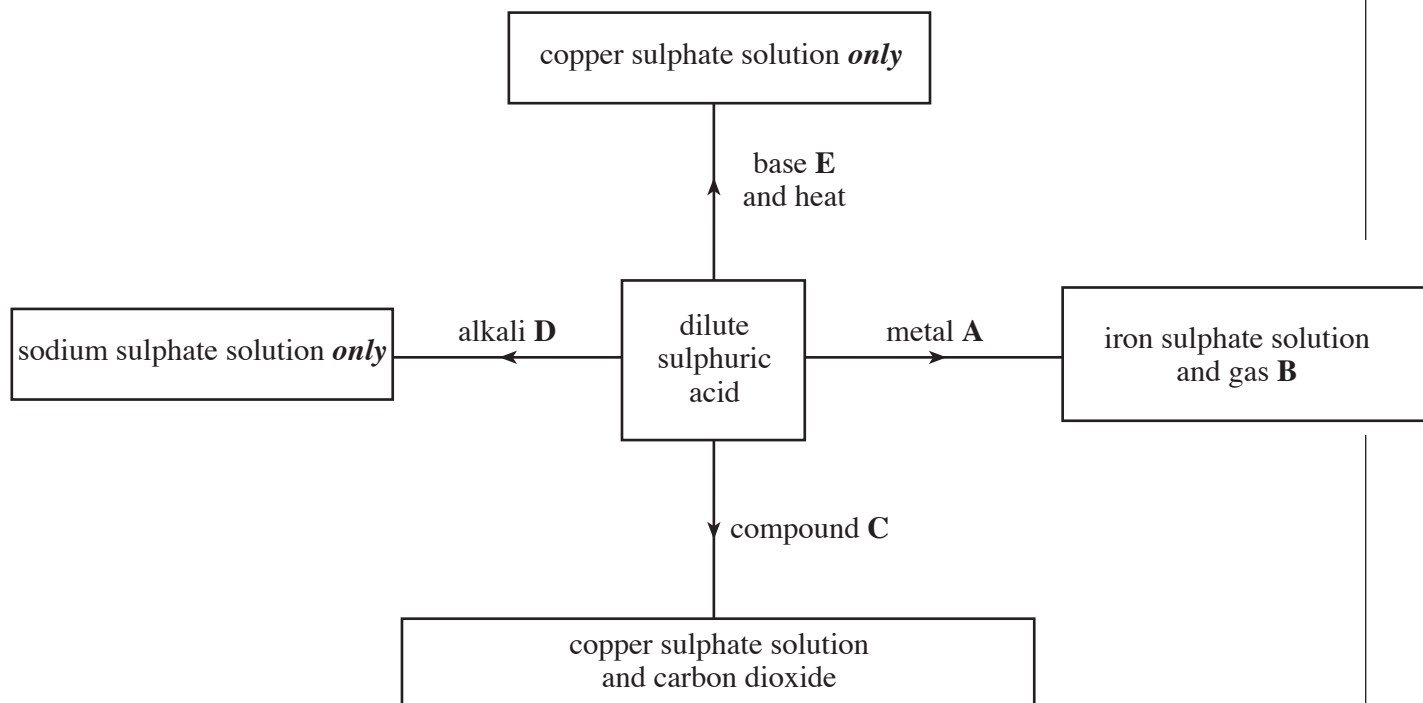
copper sulphate solution ***only***

base **E**
and heat

sodium sulphate solution ***only***

alkali **D**

dilute
sulphuric
acid

metal **A**

iron sulphate solution
and gas **B**

compound **C**

copper sulphate solution
and carbon dioxide